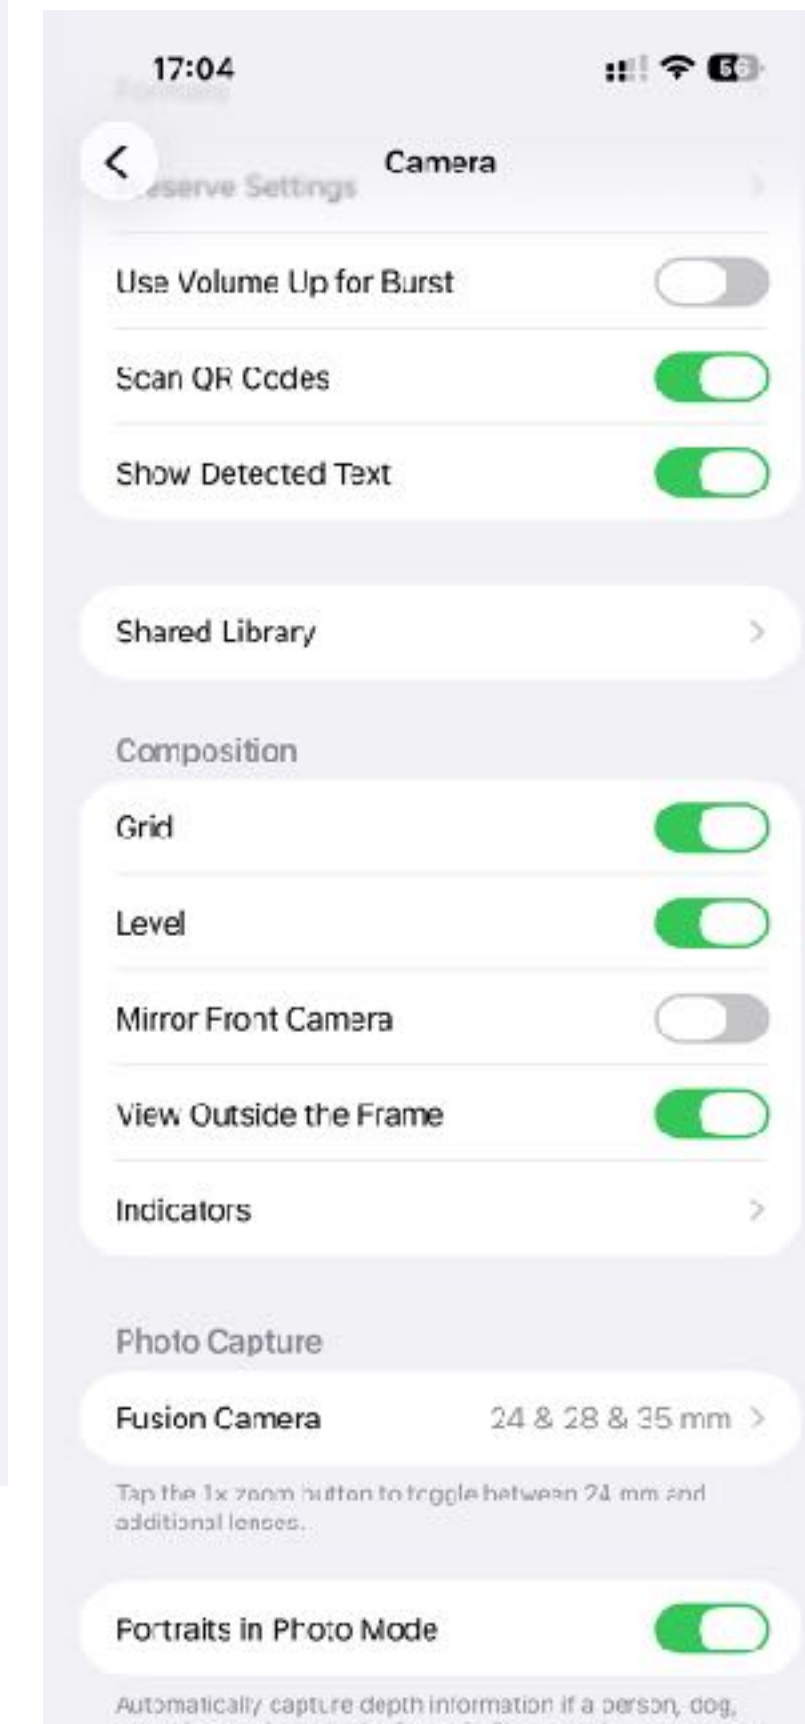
17:04

Camera

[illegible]serve Settings

Use Volume Up for Burst

Scan QR Codes

Show Detected Text

Shared Library

Composition

Grid

Level

Mirror Front Camera

View Outside the Frame

Indicators

Photo Capture

Fusion Camera 24 & 28 & 35 mm

Tap the 1x zoom button to toggle between 24 mm and additional lenses.

Portraits in Photo Mode

Automatically capture depth information if a person, dog, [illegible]